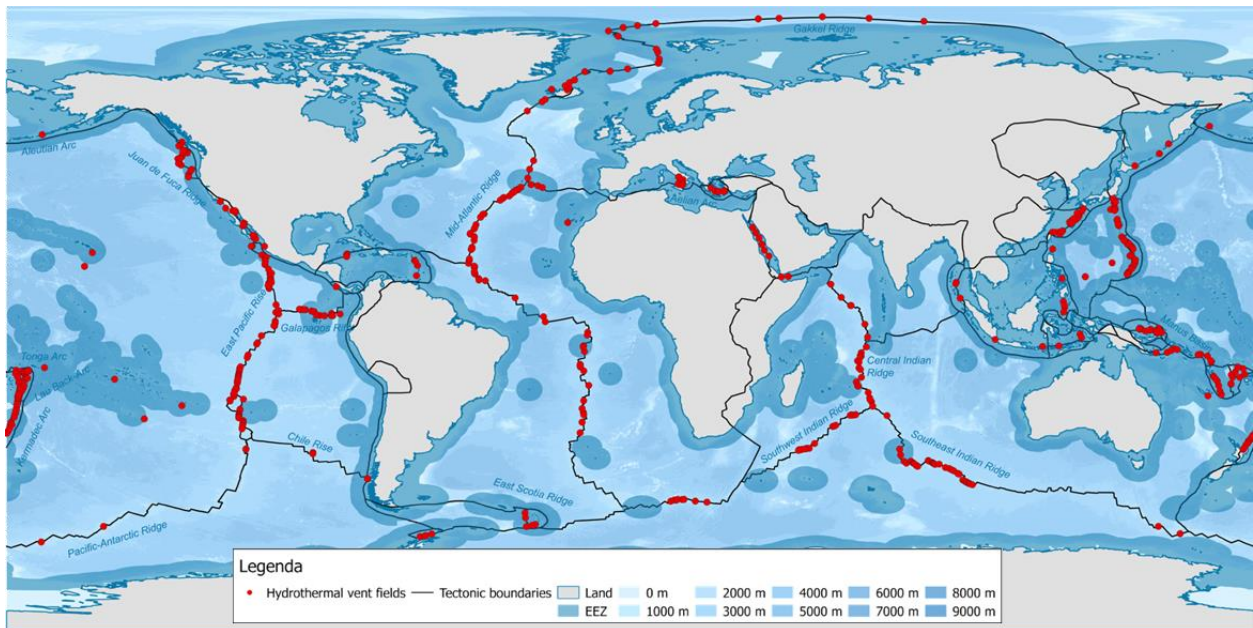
Gakkel Ridge
Aleutian Arc
Juan de Fuca Ridge
Mid-Atlantic Ridge
Aeolian Arc
East Pacific Rise
Galapagos Rift
Tonga Arc
Lau Back-Arc
Kermadec Arc
Chile Rise
Central Indian Ridge
Manus Basin
Southwest Indian Ridge
Southeast Indian Ridge
East Scotia Ridge
Pacific-Antarctic Ridge

Legenda
Hydrothermal vent fields
Tectonic boundaries
Land
EEZ
0 m
1000 m
2000 m
3000 m
4000 m
5000 m
6000 m
7000 m
8000 m
9000 m